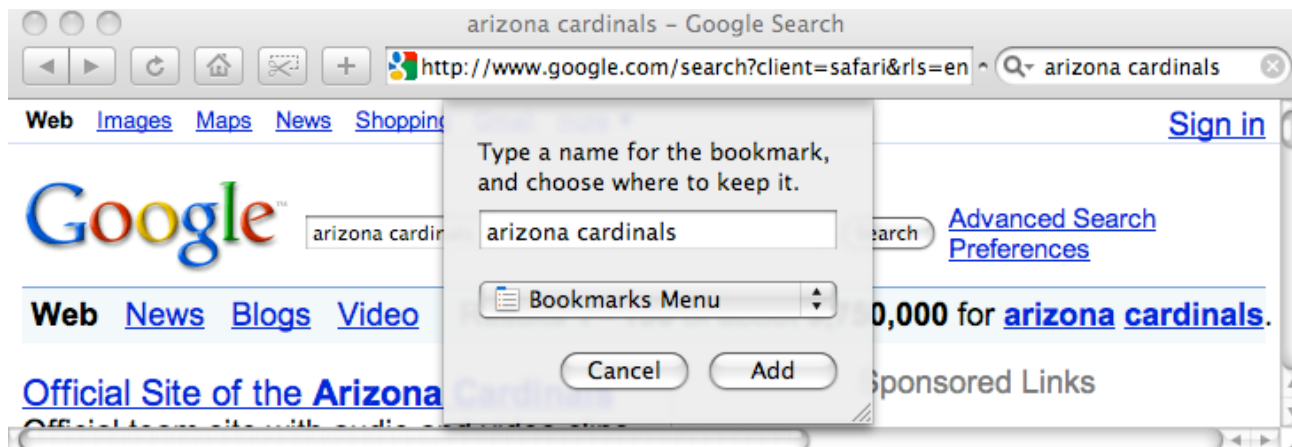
arizona cardinals – Google Search

http://www.google.com/search?client=safari&rls=en

arizona cardinals

Web Images Maps News Shopping

Sign in

Google

arizona cardin

earch

Advanced Search
Preferences

Type a name for the bookmark, and choose where to keep it.

arizona cardinals

Bookmarks Menu

Cancel Add

Web News Blogs Video

0,000 for arizona cardinals.

Official Site of the Arizona

Sponsored Links

Official team site with audio and video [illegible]